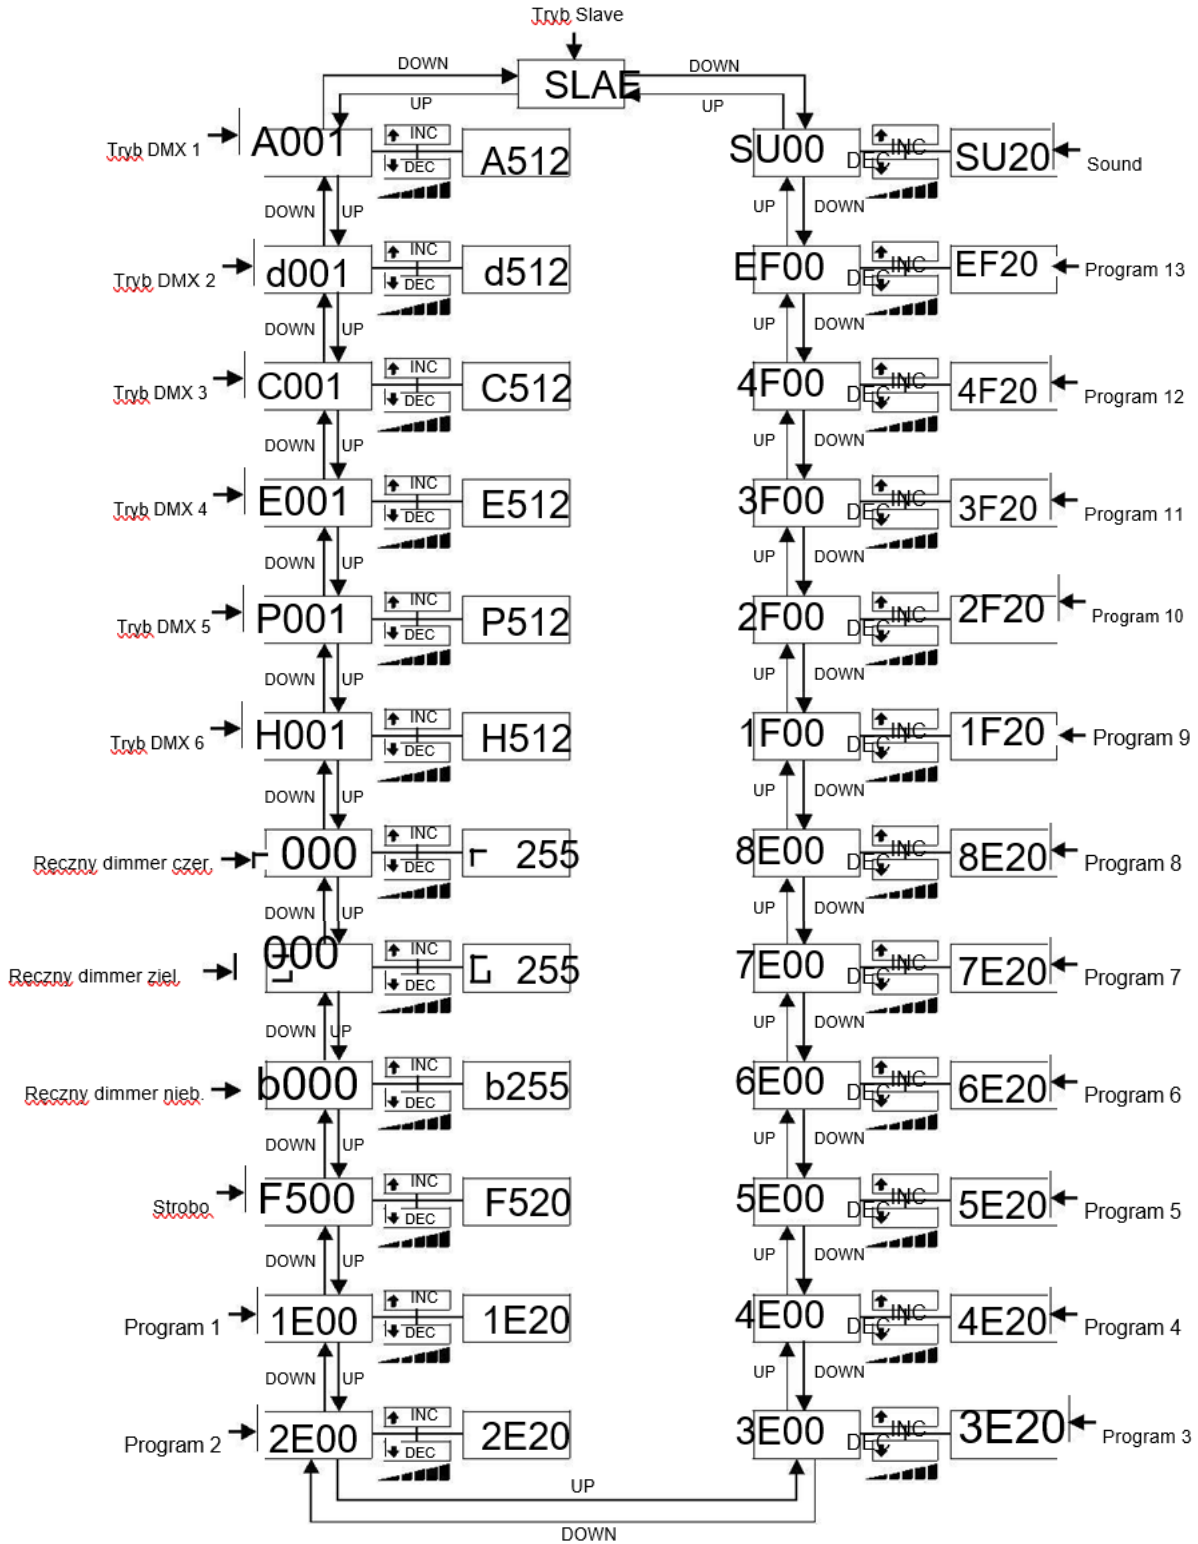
Tryb Slave

DOWN
SLAE
DOWN
UP
UP

Tryb DMX 1
A001
INC
DEC
A512
DOWN
UP

Tryb DMX 2
d001
INC
DEC
d512
DOWN
UP

Tryb DMX 3
C001
INC
DEC
C512
DOWN
UP

Tryb DMX 4
E001
INC
DEC
E512
DOWN
UP

Tryb DMX 5
P001
INC
DEC
P512
DOWN
UP

Tryb DMX 6
H001
INC
DEC
H512
DOWN
UP

Reczny dimmer czer.
r 000
INC
DEC
r 255
DOWN
UP

Reczny dimmer ziel.
000
INC
DEC
255
DOWN
UP

Reczny dimmer nieb.
b000
INC
DEC
b255
DOWN
UP

Strobo
F500
INC
DEC
F520
DOWN
UP

Program 1
1E00
INC
DEC
1E20
DOWN
UP

Program 2
2E00
INC
DEC
2E20

SU00
DEC
INC
SU20
Sound
UP
DOWN

EF00
DEC
INC
EF20
Program 13
UP
DOWN

4F00
DEC
INC
4F20
Program 12
UP
DOWN

3F00
DEC
INC
3F20
Program 11
UP
DOWN

2F00
DEC
INC
2F20
Program 10
UP
DOWN

1F00
DEC
INC
1F20
Program 9
UP
DOWN

8E00
DEC
INC
8E20
Program 8
UP
DOWN

7E00
DEC
INC
7E20
Program 7
UP
DOWN

6E00
DEC
INC
6E20
Program 6
UP
DOWN

5E00
DEC
INC
5E20
Program 5
UP
DOWN

4E00
DEC
INC
4E20
Program 4
UP
DOWN

3E00
DEC
INC
3E20
Program 3

UP
DOWN